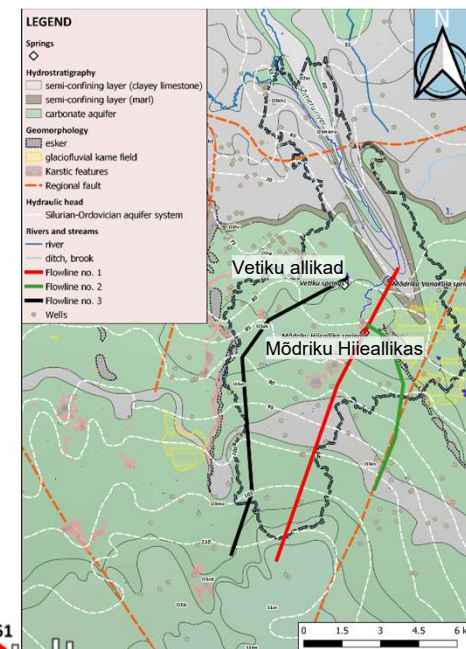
LEGEND

Springs

Hydrostratigraphy
semi-confining layer (clayey limestone)
semi-confining layer (marl)
carbonate aquifer

Geomorphology
esker
glaciofluvial kame field
Karstic features
Regional fault

Hydraulic head
Silurian-Ordovician aquifer system

Rivers and streams
river
ditch, brook
Flowline no. 1
Flowline no. 2
Flowline no. 3
Wells

N

Vetiku allikad
Vetiku spring
Mõdriku Vanaküla spri
Mõdriku Hiieallikas
Mõdriku Hiieallika spring

110

0 1.5 3 4.5 6 k